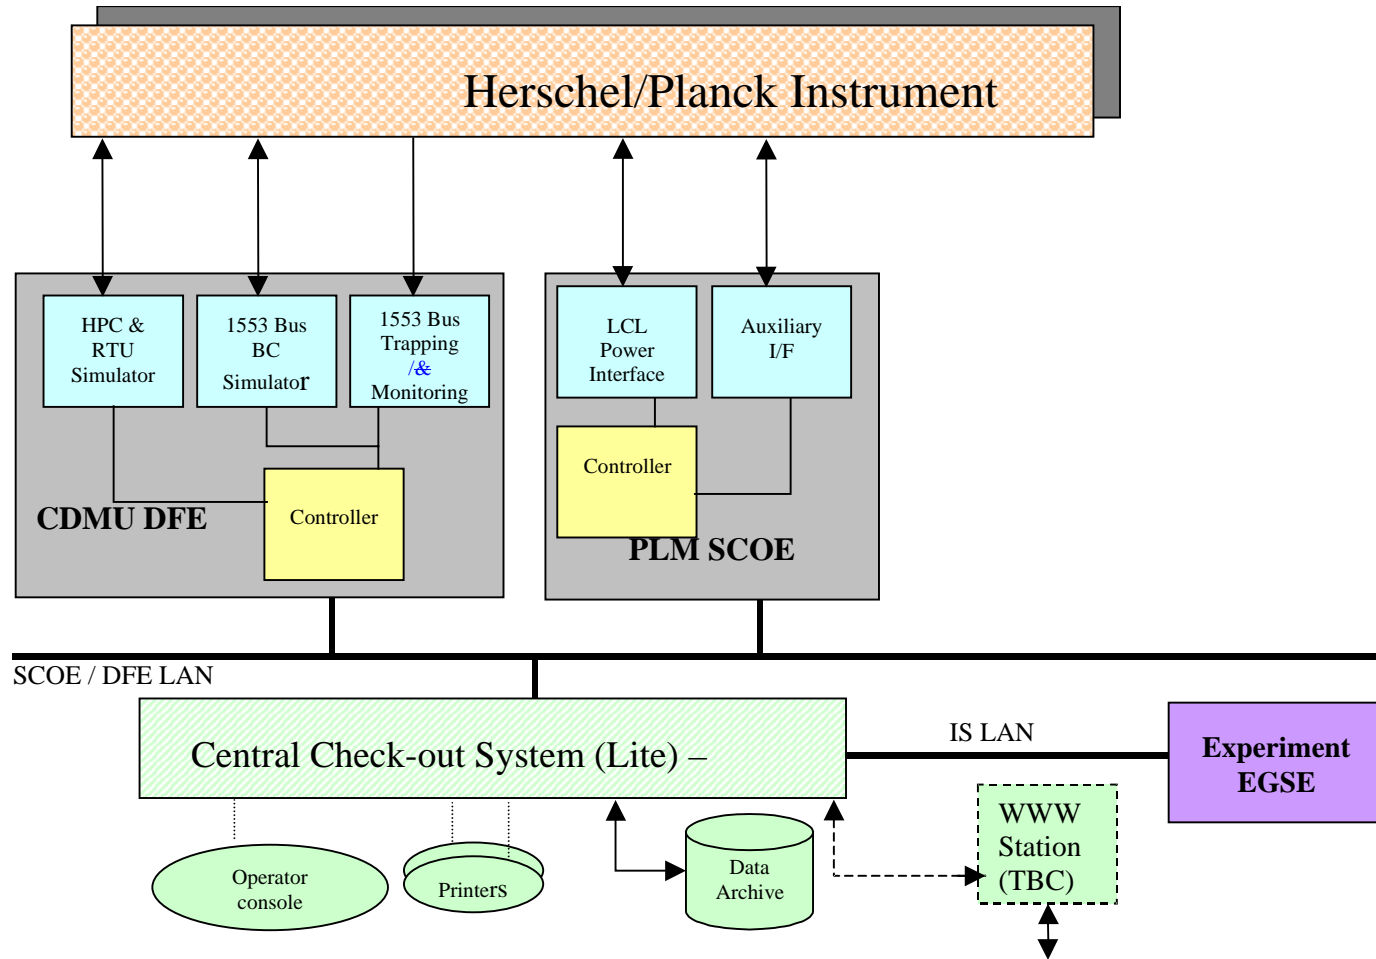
Herschel/Planck Instrument

HPC & RTU Simulator

1553 Bus BC Simulator

1553 Bus Trapping /& Monitoring

Controller

CDMU DFE

LCL Power Interface

Auxiliary I/F

Controller

PLM SCOE

SCOE / DFE LAN

Central Check-out System (Lite) –

IS LAN

Experiment EGSE

WWW Station (TBC)

Operator console

Printers

Data Archive